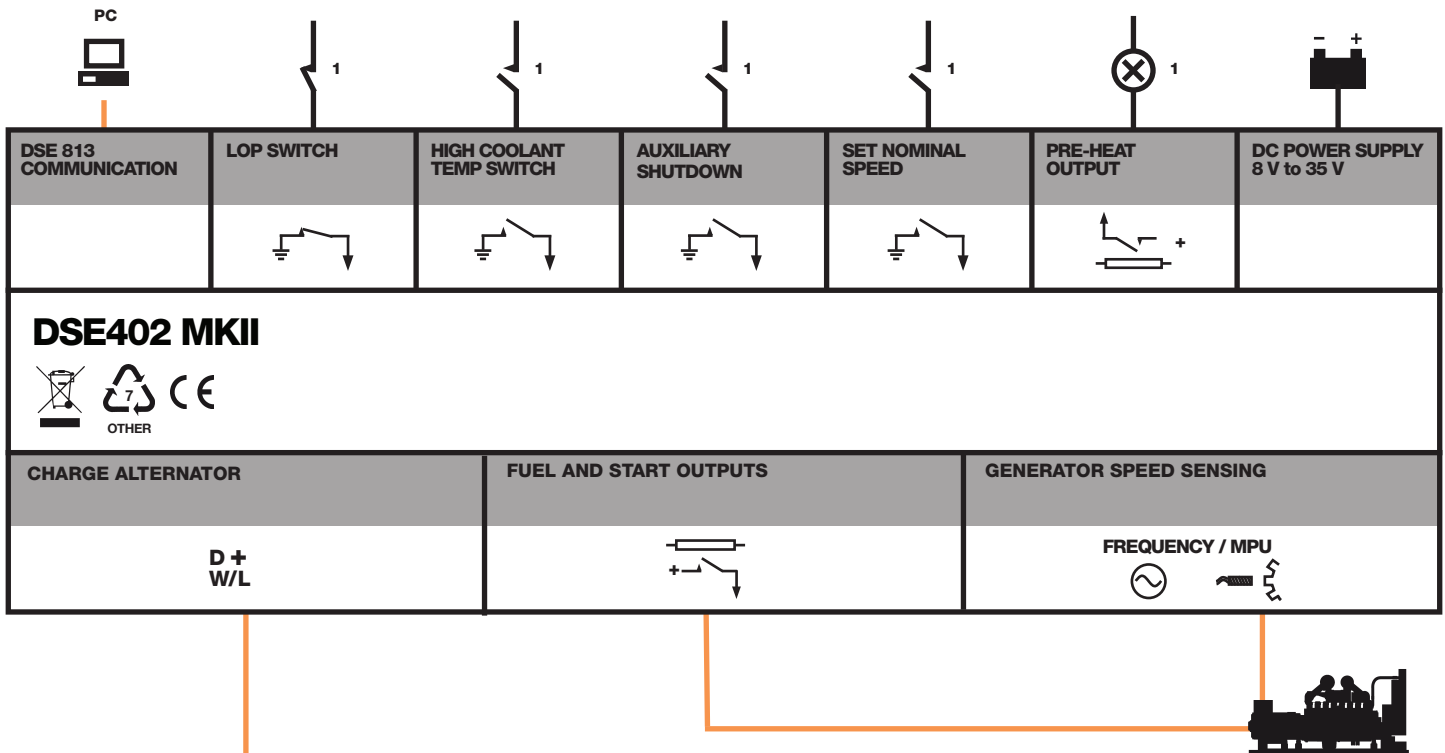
PC

1 1 1 1 1

– +

| DSE 813 COMMUNICATION | LOP SWITCH | HIGH COOLANT TEMP SWITCH | AUXILIARY SHUTDOWN | SET NOMINAL SPEED | PRE-HEAT OUTPUT | DC POWER SUPPLY 8 V to 35 V |
|---|---|---|---|---|---|---|
| | | | | | + | |

DSE402 MKII

7
OTHER

CE

| CHARGE ALTERNATOR | FUEL AND START OUTPUTS | GENERATOR SPEED SENSING |
|---|---|---|
| D + W/L | + – | FREQUENCY / MPU |